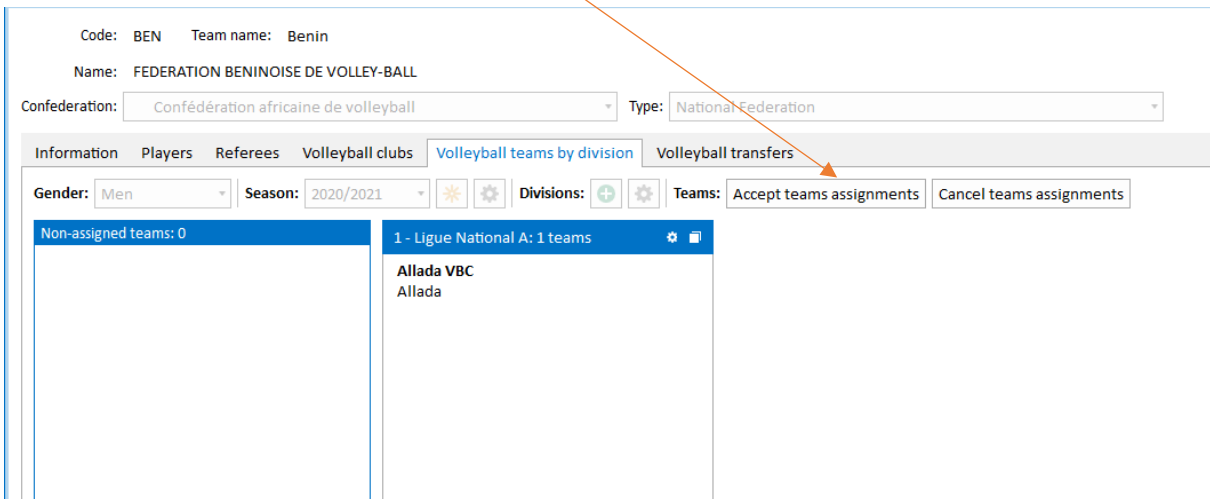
Code: BEN Team name: Benin

Name: FEDERATION BENINOISE DE VOLLEY-BALL

Confederation: Confédération africaine de volleyball

Type: National Federation

Information Players Referees Volleyball clubs Volleyball teams by division Volleyball transfers

Gender: Men Season: 2020/2021 Divisions: Teams: Accept teams assignments Cancel teams assignments

Non-assigned teams: 0

1 - Ligue National A: 1 teams

Allada VBC
Allada